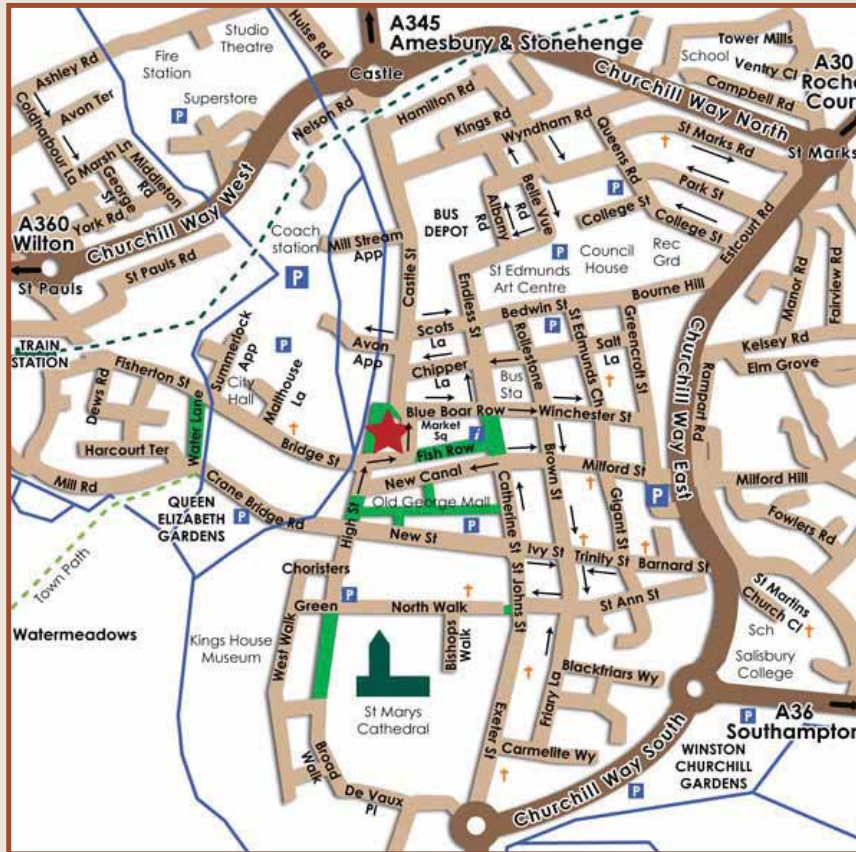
A345
Amesbury & Stonehenge
Hulse Rd
Studio Theatre
Fire Station
Superstore
P
Castle
Ashley Rd
Avon Ter
Coldharbour La
Marsh La
Middleton Rd
George St
York Rd
Nelson Rd
Hamilton Rd
Kings Rd
Wyndham Rd
Queens Rd
School
Tower Mills
Ventry Cl
A30 Roche Cour
Campbell Rd
Churchill Way North
St Marks Rd
St Marks
Park St
College St
College St
Estcourt Rd
P
Belle Vue Rd
Albany Rd
BUS DEPOT
Churchill Way West
A360 Wilton
St Pauls
St Pauls Rd
Coach station
P
Mill Stream App
Castle St
Endless St
St Edmunds Art Centre
P
Council House
Rec Grd
Bourne Hill
Manor Rd
Fairview Rd
TRAIN STATION
Summerlock App
P
City Hall
Malthouse La
Avon App
Scots La
Chipper La
Bedwin St
Rollestone
St Edmunds Ch
P
Salt La
Greencroft St
Churchill Way East
Rampart Rd
Kelsey Rd
Elm Grove
Fisherton St
Dews Rd
Water Lane
Harcourt Ter
Bridge St
Bus Sta
Blue Boar Row
Market Sq
Winchester St
i
Fish Row
New Canal
Brown St
Milford St
Milford Hill
Mill Rd
Crane Bridge Rd
QUEEN ELIZABETH GARDENS
P
High St
Old George Mall
P
Catherine St
Gigant St
P
Fowlers Rd
New St
Ivy St
Trinity St
Barnard St
Town Path
Choristers
Green
P
North Walk
St Johns St
St Ann St
St Martins Church Cl
Sch
Watermeadows
Kings House Museum
West Walk
Bishops Walk
Friary La
Blackfriars Wy
Salisbury College
St Marys Cathedral
Exeter St
P
A36 Southampton
Broad Walk
De Vaux Pl
Carmelite Wy
Churchill Way South
WINSTON CHURCHILL GARDENS
P